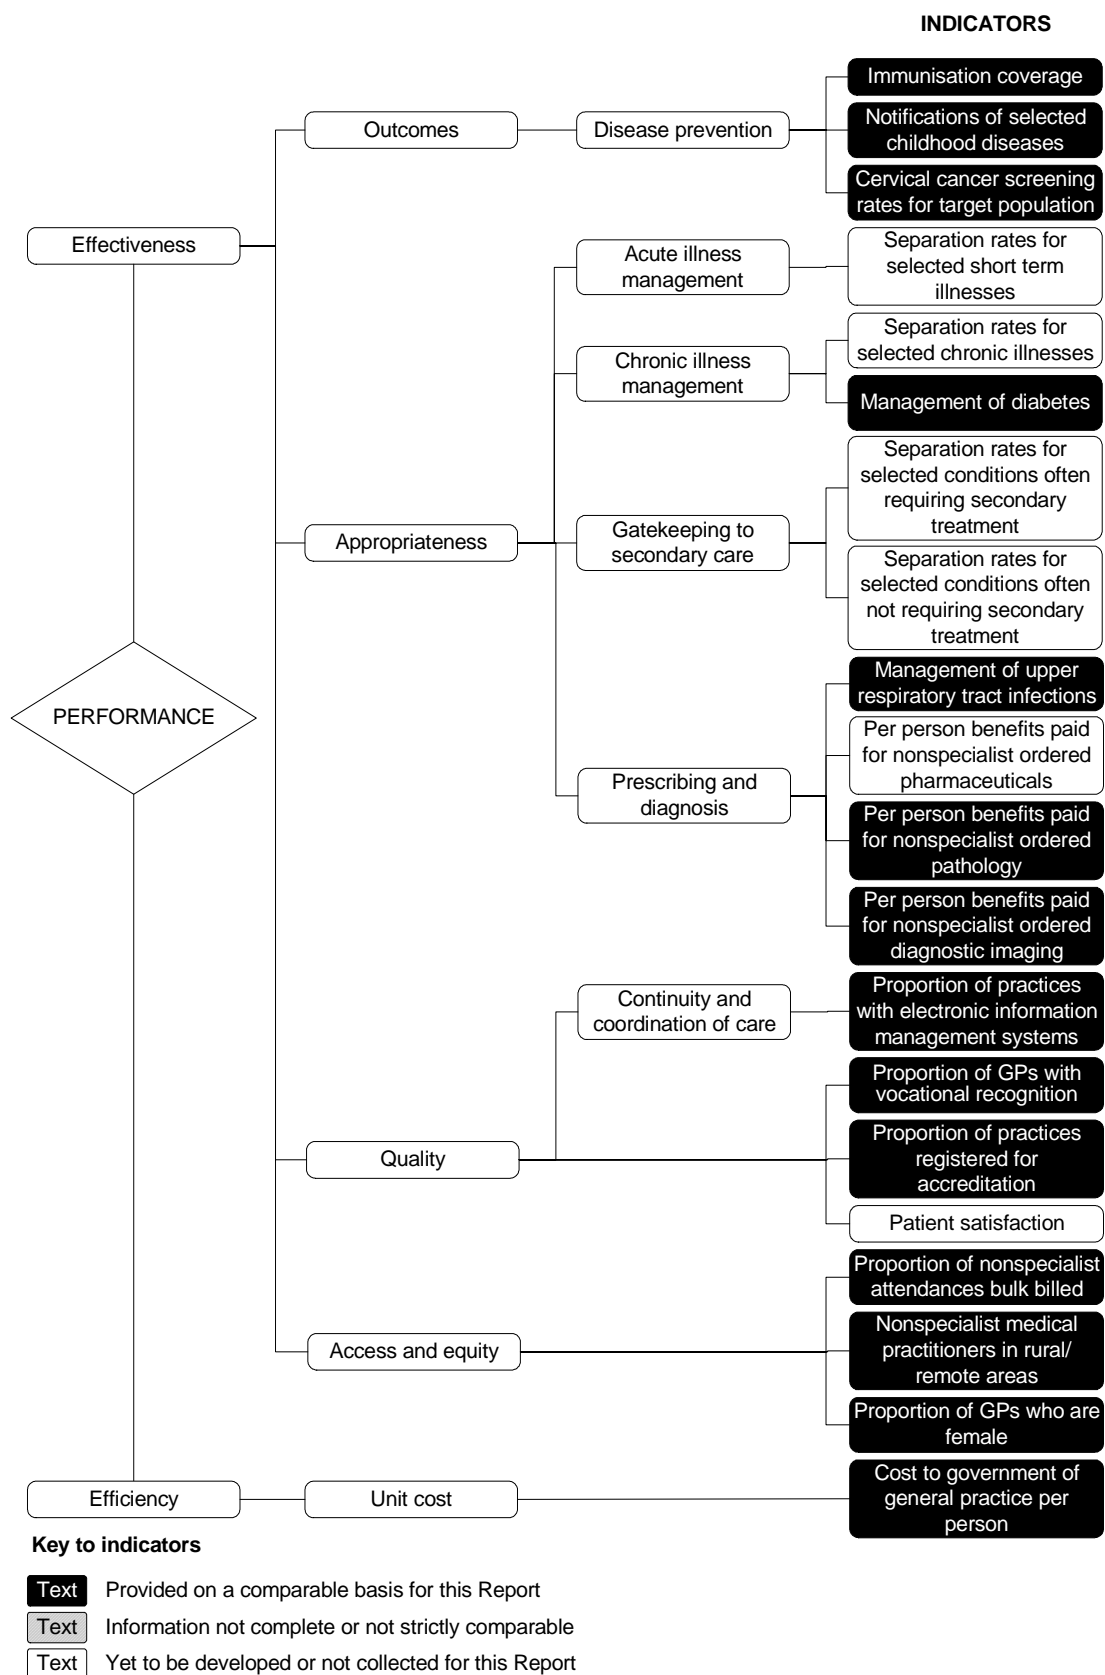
INDICATORS

Effectiveness

Outcomes

Disease prevention

Immunisation coverage

Notifications of selected childhood diseases

Cervical cancer screening rates for target population

Appropriateness

Acute illness management

Separation rates for selected short term illnesses

Chronic illness management

Separation rates for selected chronic illnesses

Management of diabetes

Gatekeeping to secondary care

Separation rates for selected conditions often requiring secondary treatment

Separation rates for selected conditions often not requiring secondary treatment

Prescribing and diagnosis

Management of upper respiratory tract infections

Per person benefits paid for nonspecialist ordered pharmaceuticals

Per person benefits paid for nonspecialist ordered pathology

Per person benefits paid for nonspecialist ordered diagnostic imaging

PERFORMANCE

Quality

Continuity and coordination of care

Proportion of practices with electronic information management systems

Proportion of GPs with vocational recognition

Proportion of practices registered for accreditation

Patient satisfaction

Access and equity

Proportion of nonspecialist attendances bulk billed

Nonspecialist medical practitioners in rural/ remote areas

Proportion of GPs who are female

Efficiency

Unit cost

Cost to government of general practice per person

Key to indicators

Text Provided on a comparable basis for this Report

Text Information not complete or not strictly comparable

Text Yet to be developed or not collected for this Report